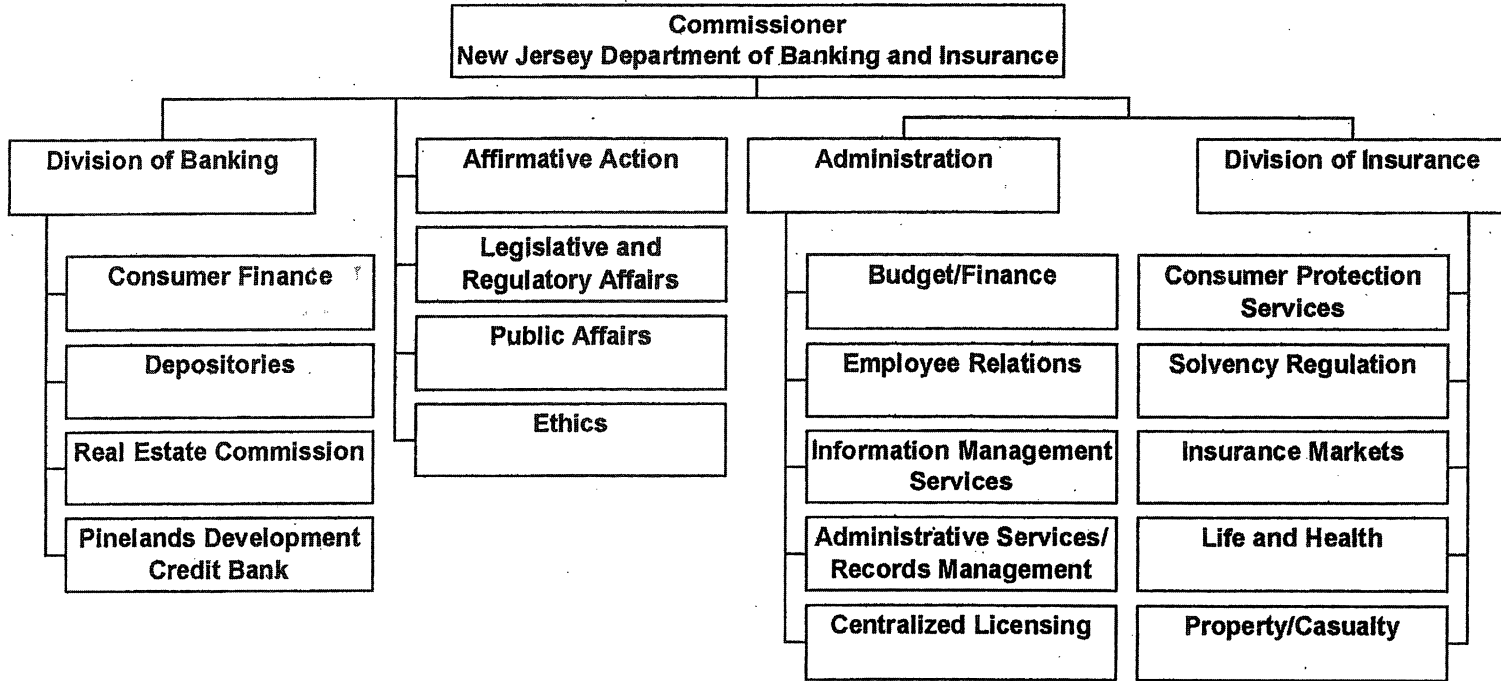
Commissioner
New Jersey Department of Banking and Insurance

Division of Banking

Consumer Finance

Depositories

Real Estate Commission

Pinelands Development Credit Bank

Affirmative Action

Legislative and Regulatory Affairs

Public Affairs

Ethics

Administration

Budget/Finance

Employee Relations

Information Management Services

Administrative Services/ Records Management

Centralized Licensing

Division of Insurance

Consumer Protection Services

Solvency Regulation

Insurance Markets

Life and Health

Property/Casualty